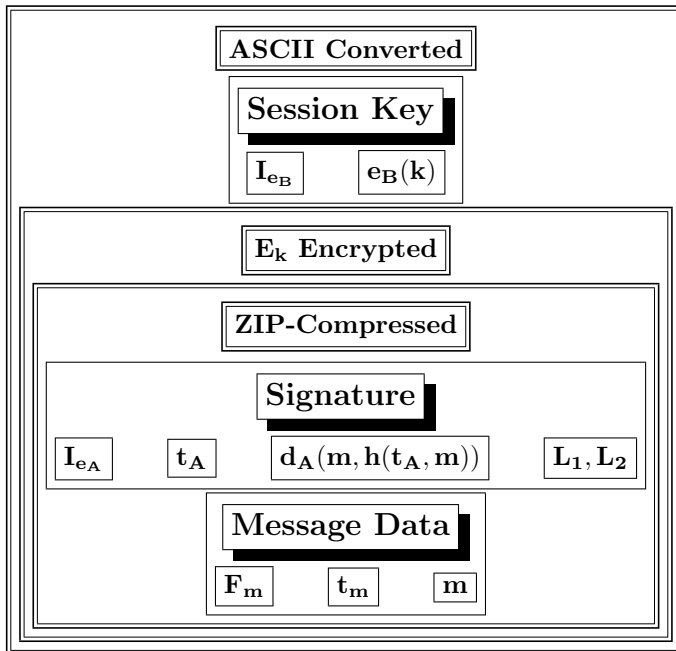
ASCII Converted

Session Key

$\mathbf{I_{e_B}}$ $\mathbf{e_B(k)}$

$\mathbf{E_k}$ Encrypted

ZIP-Compressed

Signature

$\mathbf{I_{e_A}}$ $\mathbf{t_A}$ $\mathbf{d_A(m, h(t_A, m))}$ $\mathbf{L_1, L_2}$

Message Data

$\mathbf{F_m}$ $\mathbf{t_m}$ $\mathbf{m}$